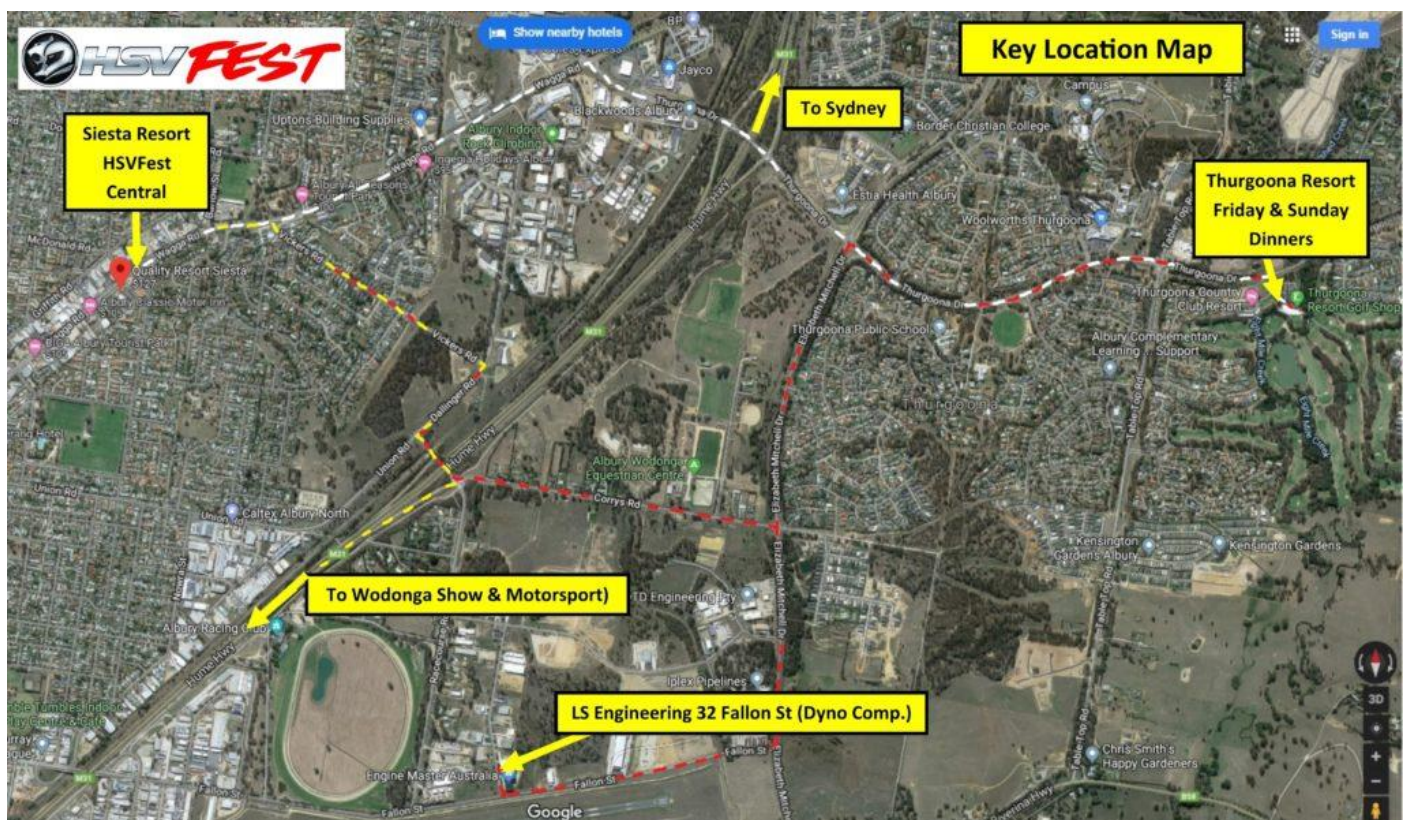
HSVFEST

Show nearby hotels

Key Location Map

Sign in

Siesta Resort HSVFest Central

To Sydney

Thurgoona Resort Friday & Sunday Dinners

To Wodonga Show & Motorsport)

LS Engineering 32 Fallon St (Dyno Comp.)

BP
Jayco
Waggra Rd
Blackwoods Albury
Uptons Building Supplies
Albury Indoor Rock Climbing
Ingenia Holidays Albury
M31
Border Christian College
Campus
Estia Health Albury
Woolworths Thurgoona
McDonald Rd
Quality Resort Siesta
Albury Classic Motor Inn
Albury Tourist Park
Vickers Rd
Thurgoona Dr
Thurgoona Country Club Resort
Thurgoona Resort Golf Shop
Thurgoona Public School
Albury Complementary Learning Support
Elizabeth Mitchell Dr
Thurgoona
Dallinger Rd
Union Rd
Hume Hwy
Albury Wodonga Equestrian Centre
Corrys Rd
Caltex Albury North
Kensington Gardens Albury
Kensington Gardens
TD Engineering Pty
Albury Racing Club
Iplex Pipelines
Table Top Rd
Engine Master Australia
Fallon St
Chris Smith's Happy Gardeners
Riverina Hwy
Google
3D